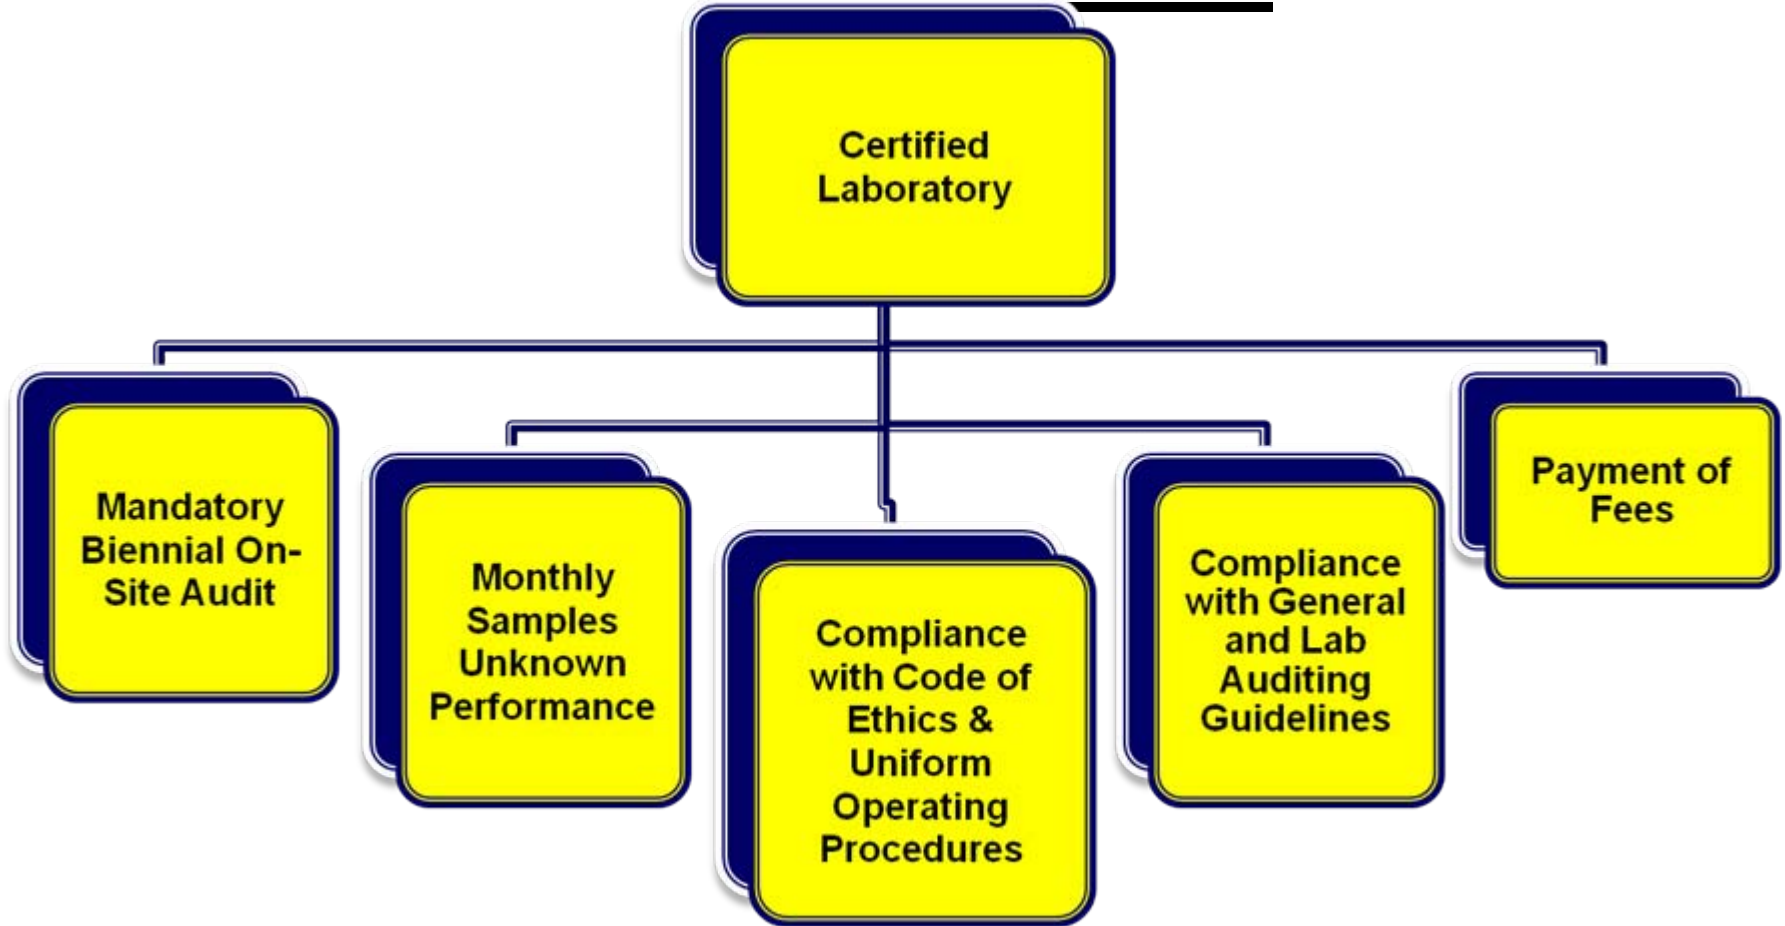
Certified Laboratory

Mandatory Biennial On-Site Audit

Monthly Samples Unknown Performance

Compliance with Code of Ethics & Uniform Operating Procedures

Compliance with General and Lab Auditing Guidelines

Payment of Fees